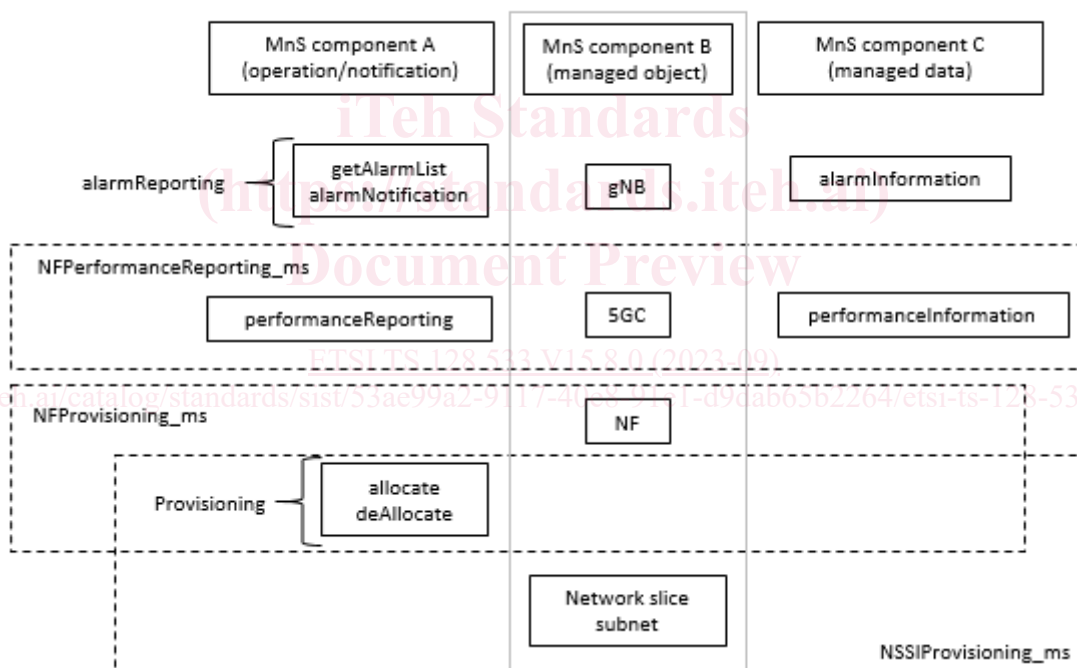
MnS component A (operation/notification)

MnS component B (managed object)

MnS component C (managed data)

iTeh Standards

(https://standards.iteh.ai)

alarmReporting

getAlarmList
alarmNotification

gNB

alarmInformation

Document Preview

NFPerformanceReporting_ms

performanceReporting

5GC

performanceInformation

ETSI TS 128 533 V15.8.0 (2023-09)

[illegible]h.ai/catalog/standards/sist/53ae99a2-9117-40e8-91e1-d9dab65b2264/etsi-ts-128-53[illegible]

NFProvisioning_ms

NF

Provisioning

allocate
deAllocate

Network slice subnet

NSSIProvisioning_ms